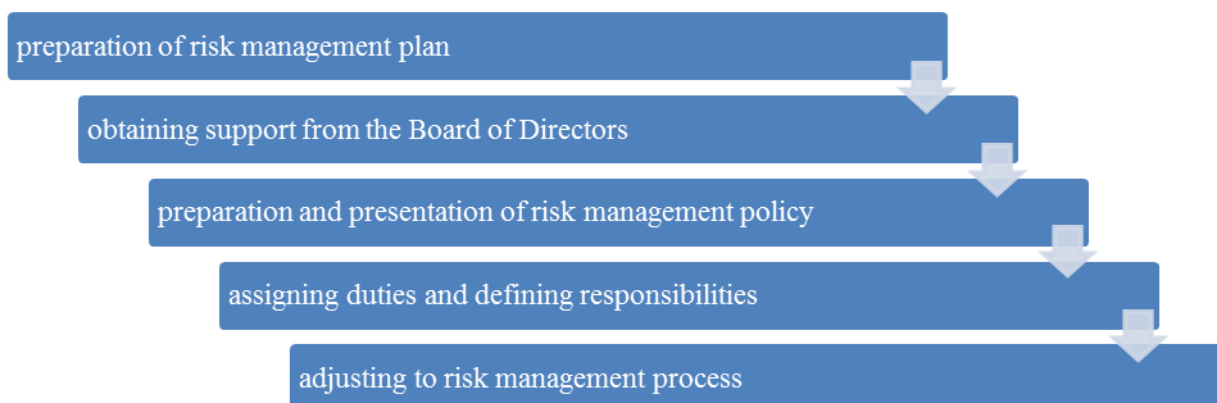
preparation of risk management plan

obtaining support from the Board of Directors

preparation and presentation of risk management policy

assigning duties and defining responsibilities

adjusting to risk management process